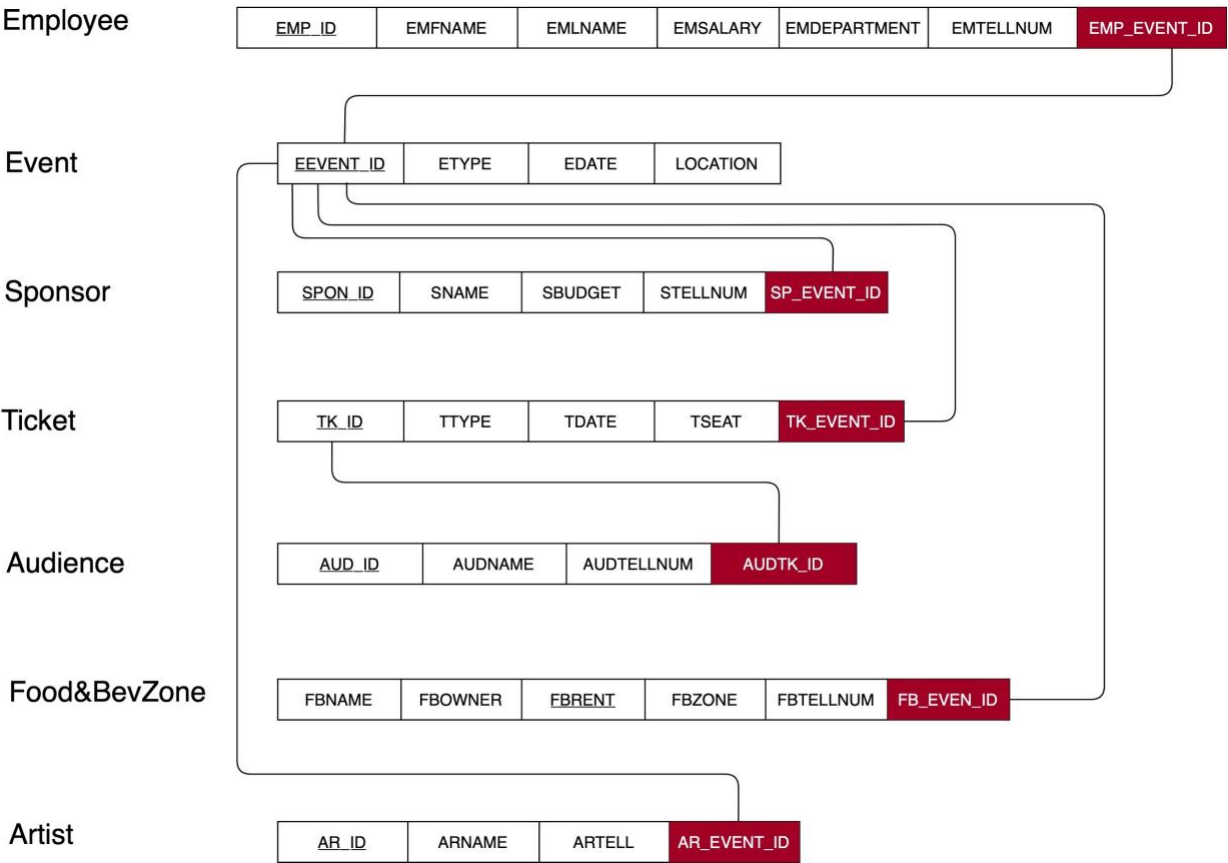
Employee

| EMP_ID | EMFNAME | EMLNAME | EMSALARY | EMDEPARTMENT | EMTELLNUM | EMP_EVENT_ID |
|---|---|---|---|---|---|---|

Event

| EEVENT_ID | ETYPE | EDATE | LOCATION |
|---|---|---|---|

Sponsor

| SPON_ID | SNAME | SBUDGET | STELLNUM | SP_EVENT_ID |
|---|---|---|---|---|

Ticket

| TK_ID | TTYPE | TDATE | TSEAT | TK_EVENT_ID |
|---|---|---|---|---|

Audience

| AUD_ID | AUDNAME | AUDTELLNUM | AUDTK_ID |
|---|---|---|---|

Food&BevZone

| FBNAME | FBOWNER | FBRENT | FBZONE | FBTELLNUM | FB_EVEN_ID |
|---|---|---|---|---|---|

Artist

| AR_ID | ARNAME | ARTELL | AR_EVENT_ID |
|---|---|---|---|